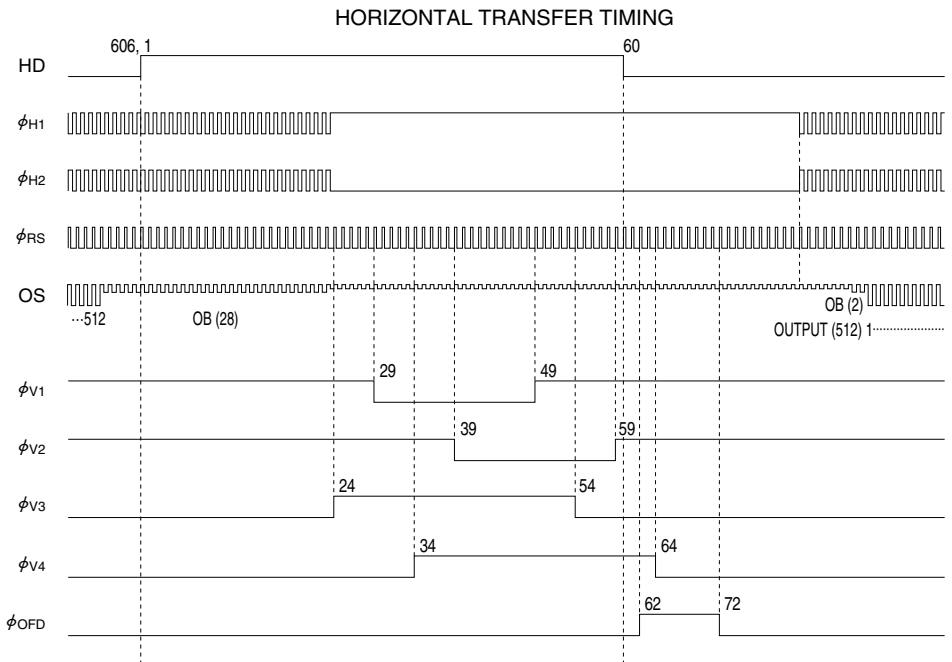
HORIZONTAL TRANSFER TIMING

606, 1

60

HD

$\phi_{H1}$

$\phi_{H2}$

$\phi_{RS}$

OS

···512

OB (28)

OB (2)

OUTPUT (512) 1·····················

$\phi_{V1}$

29

49

$\phi_{V2}$

39

59

$\phi_{V3}$

24

54

$\phi_{V4}$

34

64

$\phi_{OFD}$

62

72